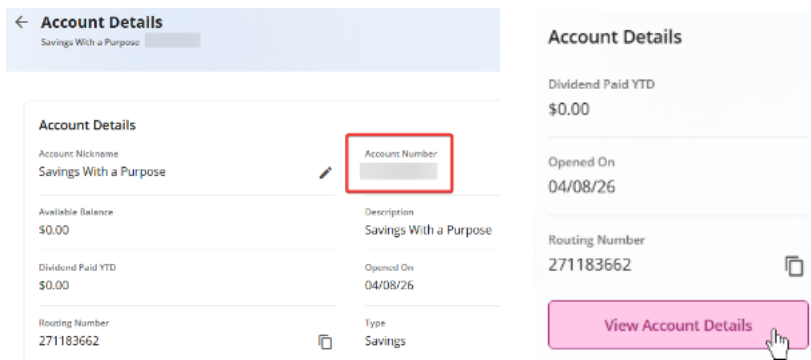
← Account Details
Savings With a Purpose

Account Details

Account Nickname
Savings With a Purpose

Account Number

Available Balance
$0.00

Description
Savings With a Purpose

Dividend Paid YTD
$0.00

Opened On
04/08/26

Routing Number
271183662

Type
Savings

Account Details

Dividend Paid YTD
$0.00

Opened On
04/08/26

Routing Number
271183662

View Account Details